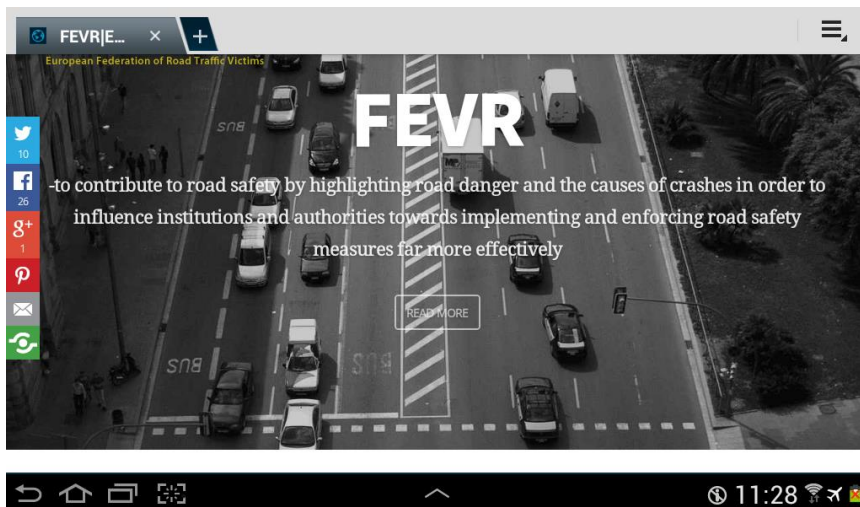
FEVR|E... ×

+

European Federation of Road Traffic Victims

10

26

g+
1

BUS

FEVR

-to contribute to road safety by highlighting road danger and the causes of crashes in order to influence institutions and authorities towards implementing and enforcing road safety measures far more effectively

READ MORE

BUS

BUS

11:28